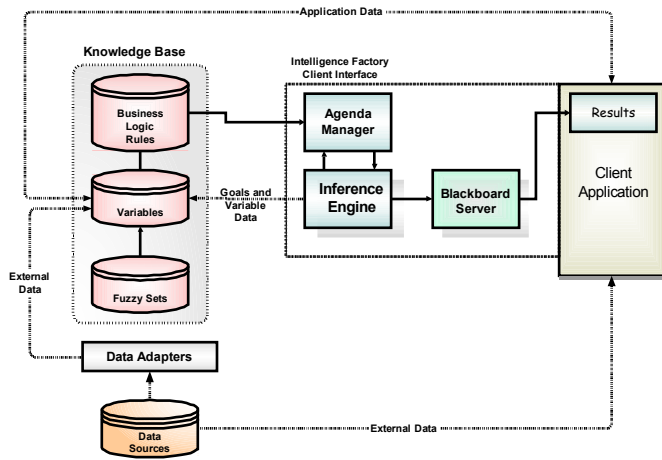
Application Data

Knowledge Base

Intelligence Factory Client Interface

Business Logic Rules

Agenda Manager

Results

Client Application

Variables

Goals and Variable Data

Inference Engine

Blackboard Server

External Data

Fuzzy Sets

Data Adapters

Data Sources

External Data